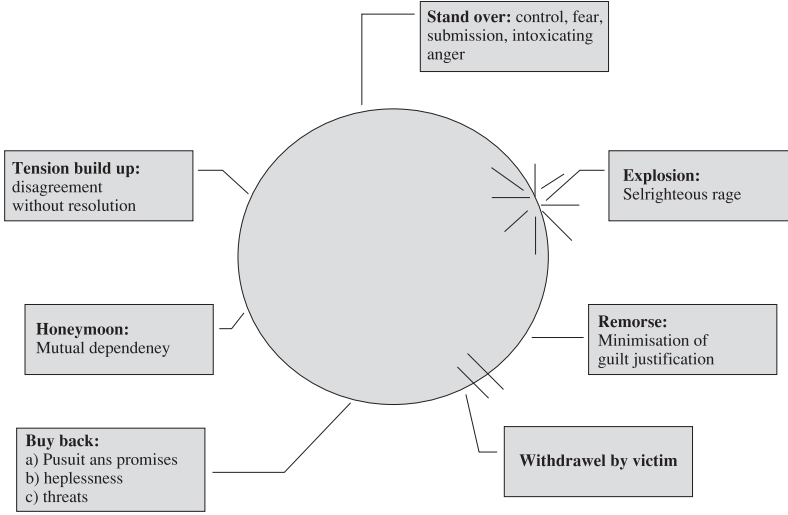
**Stand over:** control, fear, submission, intoxicating anger

**Tension build up:** disagreement without resolution

**Explosion:** Selrighteous rage

**Honeymoon:** Mutual dependeney

**Remorse:** Minimisation of guilt justification

**Buy back:**
a) Pusuit ans promises
b) heplessness
c) threats

**Withdrawel by victim**